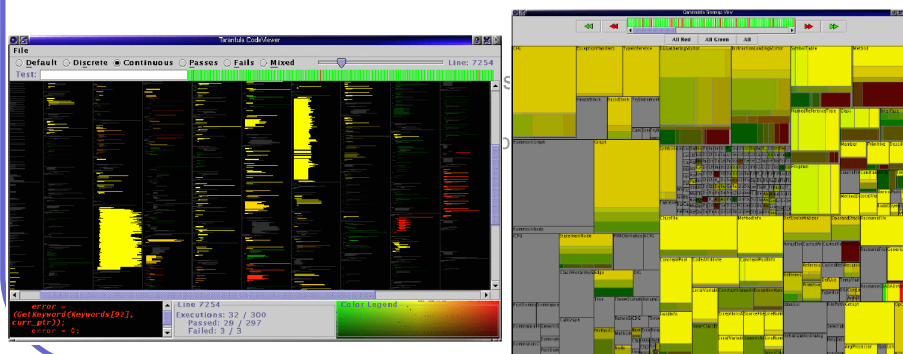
Tarantula CodeViewer

File

Default Discrete Continuous Passes Fails Mixed

Line: 7254

Test:

error = (GetKeyword(Keywords[92], curr_ptr));
error = 0;

Line 7254
Executions: 32 / 300
Passed: 29 / 297
Failed: 3 / 3

Color Legend

All Red All Green All